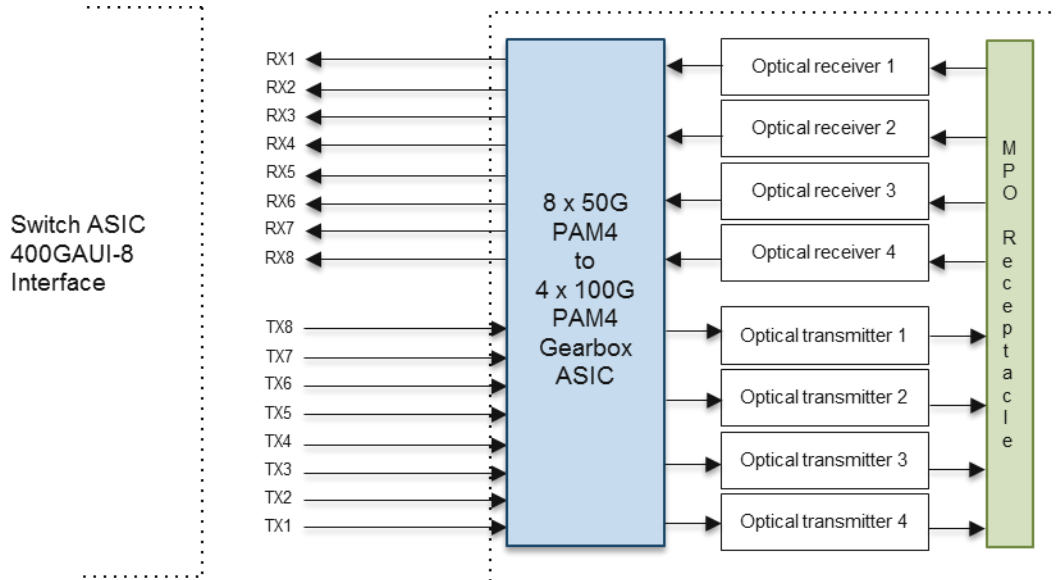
Switch ASIC
400GAUI-8
Interface

RX1
RX2
RX3
RX4
RX5
RX6
RX7
RX8

TX8
TX7
TX6
TX5
TX4
TX3
TX2
TX1

8 x 50G
PAM4
to
4 x 100G
PAM4
Gearbox
ASIC

Optical receiver 1
Optical receiver 2
Optical receiver 3
Optical receiver 4
Optical transmitter 1
Optical transmitter 2
Optical transmitter 3
Optical transmitter 4

MPO Receptacle